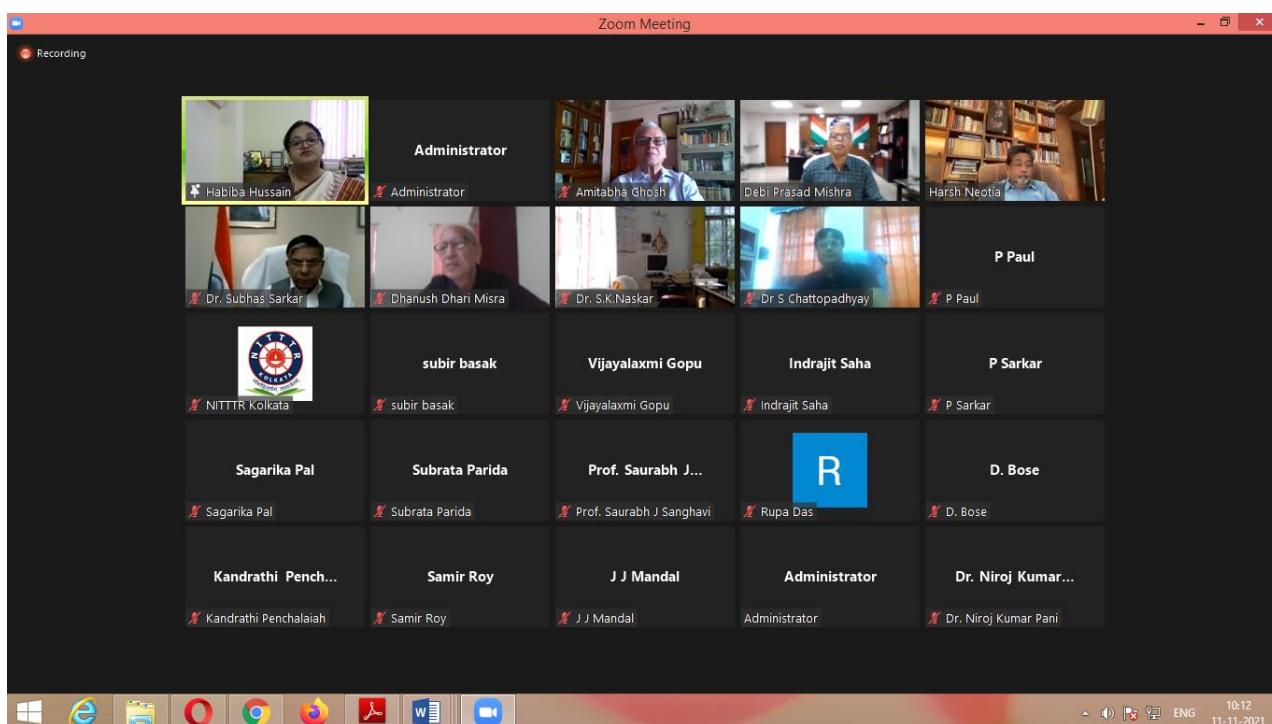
Zoom Meeting

Recording

Habiba Hussain

Administrator

Administrator

Amitabha Ghosh

Debi Prasad Mishra

Harsh Neotia

Dr. Subhas Sarkar

Dhanush Dhari Misra

Dr. S.K.Naskar

Dr S Chattopadhyay

P Paul

P Paul

NITTTR Kolkata

subir basak

subir basak

Vijayalaxmi Gopu

Vijayalaxmi Gopu

Indrajit Saha

Indrajit Saha

P Sarkar

P Sarkar

Sagarika Pal

Sagarika Pal

Subrata Parida

Subrata Parida

Prof. Saurabh J...

Prof. Saurabh J Sanghavi

R

Rupa Das

D. Bose

D. Bose

Kandrathi Pench...

Kandrathi Penchalaiah

Samir Roy

Samir Roy

J J Mandal

J J Mandal

Administrator

Administrator

Dr. Niroj Kumar...

Dr. Niroj Kumar Pani

ENG 10:12 11-11-2021